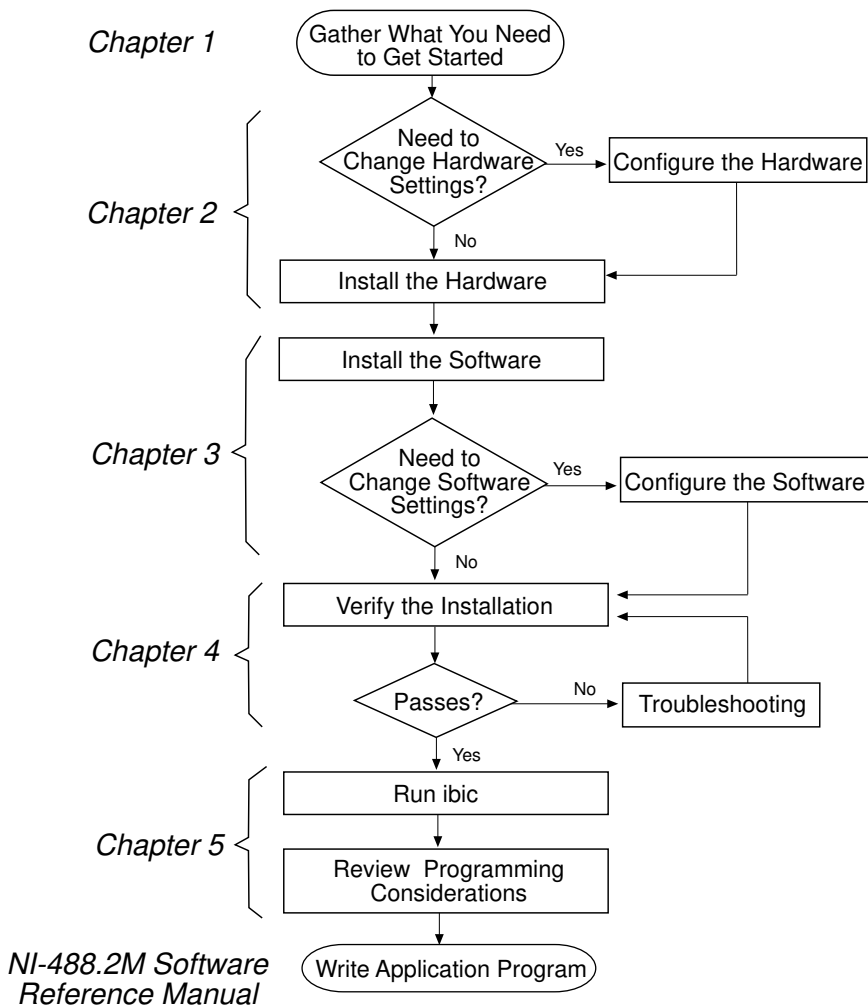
Chapter 1

Gather What You Need to Get Started

Chapter 2

Need to Change Hardware Settings?

Yes

Configure the Hardware

No

Install the Hardware

Chapter 3

Install the Software

Need to Change Software Settings?

Yes

Configure the Software

No

Chapter 4

Verify the Installation

Passes?

No

Troubleshooting

Yes

Chapter 5

Run ibic

Review Programming Considerations

NI-488.2M Software Reference Manual

Write Application Program